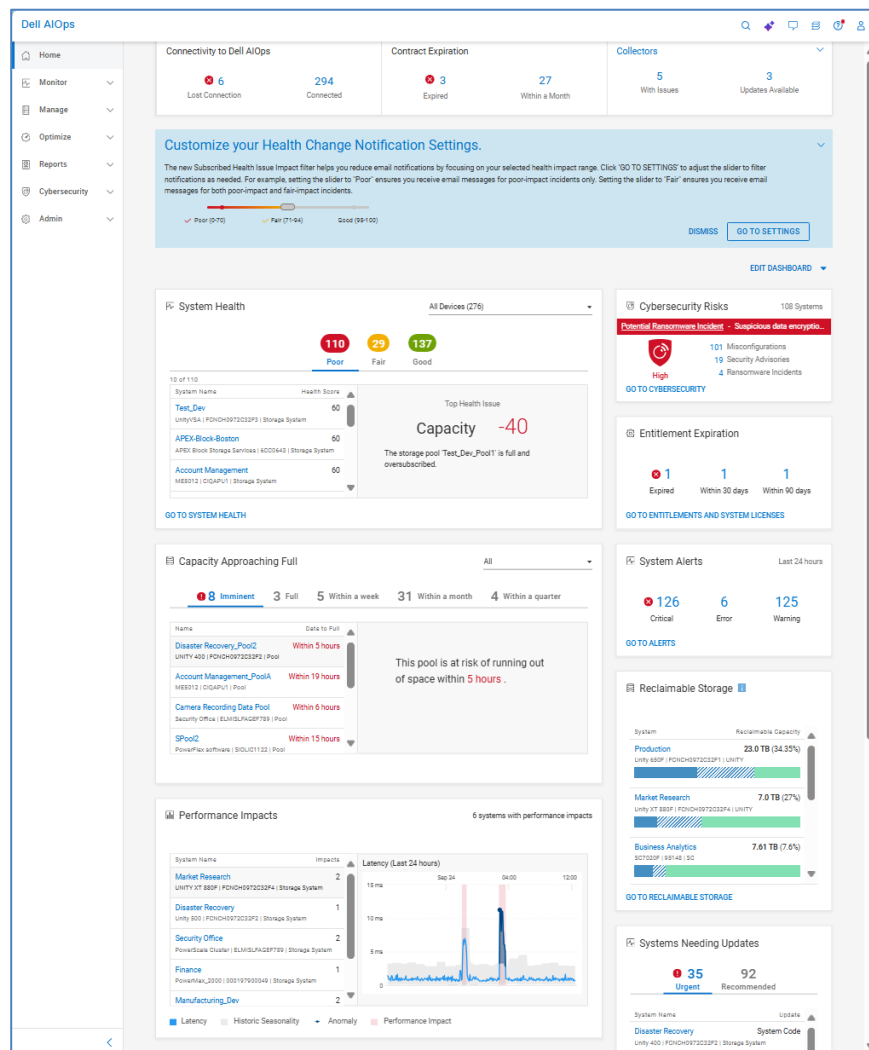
Dell AIOps

Home
Monitor
Manage
Optimize
Reports
Cybersecurity
Admin

Connectivity to Dell AIOps
6
Lost Connection
294
Connected

Contract Expiration
3
Expired
27
Within a Month

Collectors
5
With Issues
3
Updates Available

Customize your Health Change Notification Settings.

The new Subscribed Health Issue Impact filter helps you reduce email notifications by focusing on your selected health impact range. Click 'GO TO SETTINGS' to adjust the slider to filter notifications as needed. For example, setting the slider to 'Poor' ensures you receive email messages for poor-impact incidents only. Setting the slider to 'Fair' ensures you receive email messages for both poor-impact and fair-impact incidents.

Poor (0-70) Fair (71-94) Good (95-100)

DISMISS GO TO SETTINGS

EDIT DASHBOARD

System Health
All Devices (276)
110 Poor
29 Fair
137 Good
10 of 110
System Name Health Score
Test_Dev 60
UnityVSA | FCNCH0972C32F3 | Storage System
APEX-Block-Boston 60
APEX Block Storage Services | 6C0064S | Storage System
Account Management 60
ME5012 | CIQAPU1 | Storage System
Top Health Issue
Capacity -40
The storage pool 'Test_Dev_Pool1' is full and oversubscribed.
GO TO SYSTEM HEALTH

Cybersecurity Risks 108 Systems
Potential Ransomware Incident - Suspicious data encryption...
High
101 Misconfigurations
19 Security Advisories
4 Ransomware Incidents
GO TO CYBERSECURITY

Entitlement Expiration
1 Expired
1 Within 30 days
1 Within 90 days
GO TO ENTITLEMENTS AND SYSTEM LICENSES

Capacity Approaching Full
All
8 Imminent 3 Full 5 Within a week 31 Within a month 4 Within a quarter
Name Date to Full
Disaster Recovery_Pool2 Within 5 hours
UNITY 400 | FCNCH0972C32F2 | Pool
Account Management_PoolA Within 19 hours
ME5012 | CIQAPU1 | Pool
Camera Recording Data Pool Within 6 hours
Security Office | ELMISLPAGEF789 | Pool
SPool2 Within 15 hours
PowerFlex software | SIOLIC1122 | Pool
This pool is at risk of running out of space within 5 hours .

System Alerts Last 24 hours
126 Critical
6 Error
125 Warning
GO TO ALERTS

Reclaimable Storage
System Reclaimable Capacity
Production 23.0 TB (34.35%)
Unity 650F | FCNCH0972C32F1 | UNITY
Market Research 7.0 TB (27%)
Unity XT 880F | FCNCH0972C32F4 | UNITY
Business Analytics 7.61 TB (7.6%)
SC7020F | 93148 | SC
GO TO RECLAIMABLE STORAGE

Performance Impacts
6 systems with performance impacts
System Name Impacts
Market Research 2
UNITY XT 880F | FCNCH0972C32F4 | Storage System
Disaster Recovery 1
Unity 500 | FCNCH0972C32F2 | Storage System
Security Office 2
PowerScale Cluster | ELMISLPAGEF789 | Storage System
Finance 1
PowerMax_2000 | 000197900049 | Storage System
Manufacturing_Dev 2
Latency (Last 24 hours)
Sep 24 04:00 12:00
15 ms
10 ms
5 ms
0
Latency Historic Seasonality Anomaly Performance Impact

Systems Needing Updates
35 Urgent
92 Recommended
System Name Update
Disaster Recovery System Code
Unity 400 | FCNCH0972C32F2 | Storage System